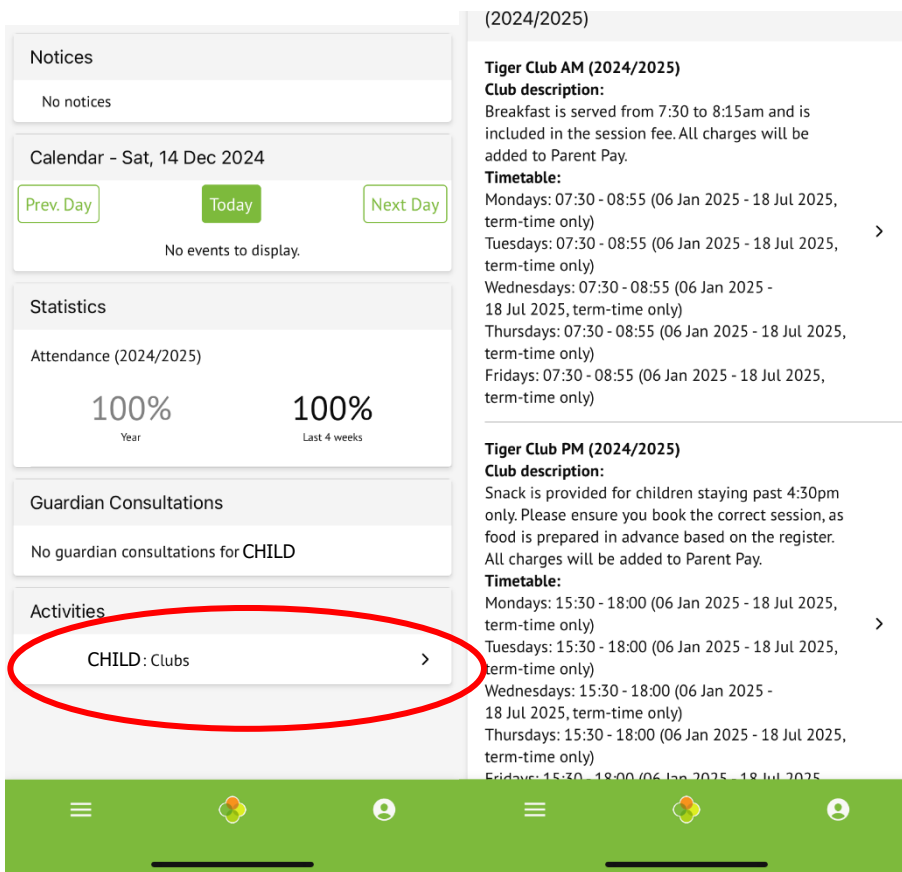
Notices

No notices

Calendar - Sat, 14 Dec 2024

Prev. Day

Today

Next Day

No events to display.

Statistics

Attendance (2024/2025)

100%
Year

100%
Last 4 weeks

Guardian Consultations

No guardian consultations for CHILD

Activities

CHILD : Clubs

(2024/2025)

Tiger Club AM (2024/2025)
Club description:
Breakfast is served from 7:30 to 8:15am and is included in the session fee. All charges will be added to Parent Pay.
Timetable:
Mondays: 07:30 - 08:55 (06 Jan 2025 - 18 Jul 2025, term-time only)
Tuesdays: 07:30 - 08:55 (06 Jan 2025 - 18 Jul 2025, term-time only)
Wednesdays: 07:30 - 08:55 (06 Jan 2025 - 18 Jul 2025, term-time only)
Thursdays: 07:30 - 08:55 (06 Jan 2025 - 18 Jul 2025, term-time only)
Fridays: 07:30 - 08:55 (06 Jan 2025 - 18 Jul 2025, term-time only)

Tiger Club PM (2024/2025)
Club description:
Snack is provided for children staying past 4:30pm only. Please ensure you book the correct session, as food is prepared in advance based on the register. All charges will be added to Parent Pay.
Timetable:
Mondays: 15:30 - 18:00 (06 Jan 2025 - 18 Jul 2025, term-time only)
Tuesdays: 15:30 - 18:00 (06 Jan 2025 - 18 Jul 2025, term-time only)
Wednesdays: 15:30 - 18:00 (06 Jan 2025 - 18 Jul 2025, term-time only)
Thursdays: 15:30 - 18:00 (06 Jan 2025 - 18 Jul 2025, term-time only)
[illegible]